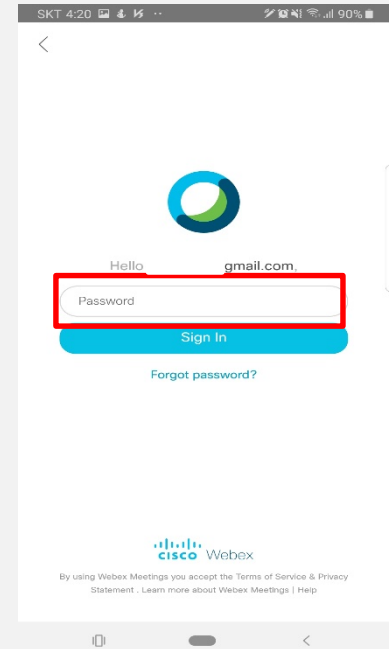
SKT 4:20 90%

<

Hello gmail.com,

Password

Sign In

Forgot password?

cisco Webex

By using Webex Meetings you accept the Terms of Service & Privacy Statement . Learn more about Webex Meetings | Help